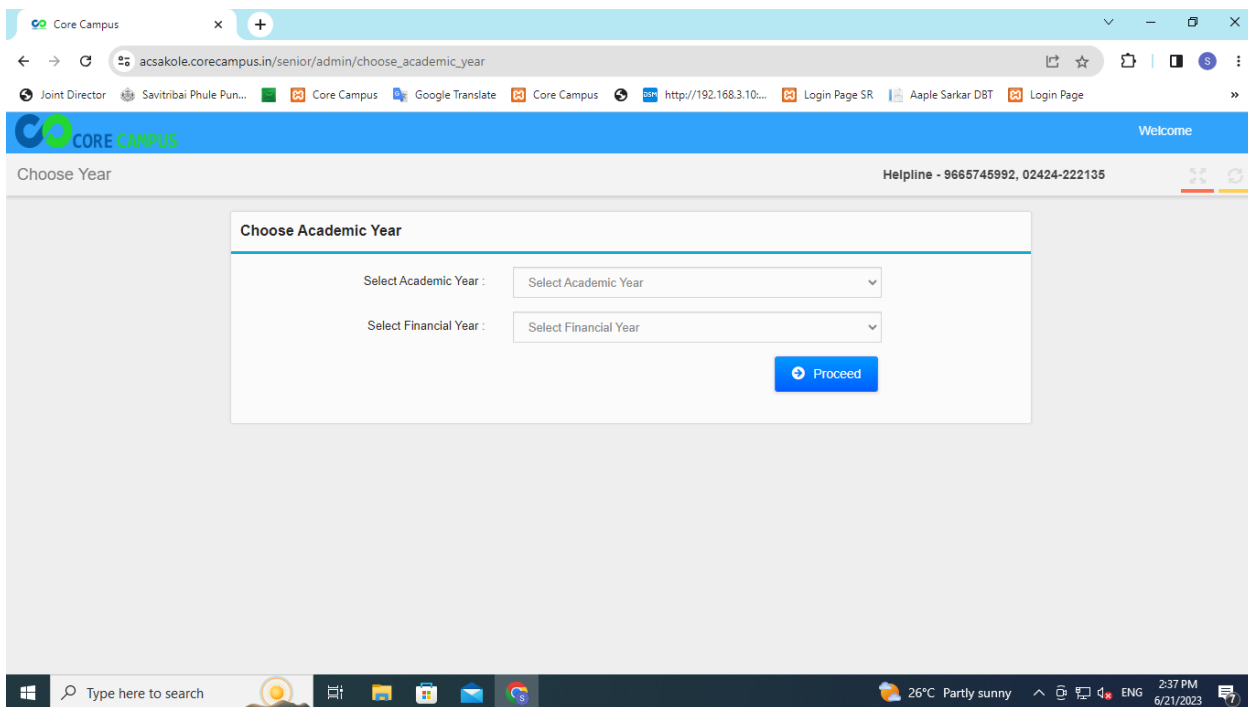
Core Campus ×

acsakole.corecampus.in/senior/admin/choose_academic_year

Joint Director Savitribai Phule Pun... Core Campus Google Translate Core Campus http://192.168.3.10:... Login Page SR Aaple Sarkar DBT Login Page »

CORE CAMPUS

Welcome

Choose Year

Helpline - 9665745992, 02424-222135

Choose Academic Year

Select Academic Year : Select Academic Year

Select Financial Year : Select Financial Year

Proceed

Type here to search

26°C Partly sunny ENG 2:37 PM 6/21/2023